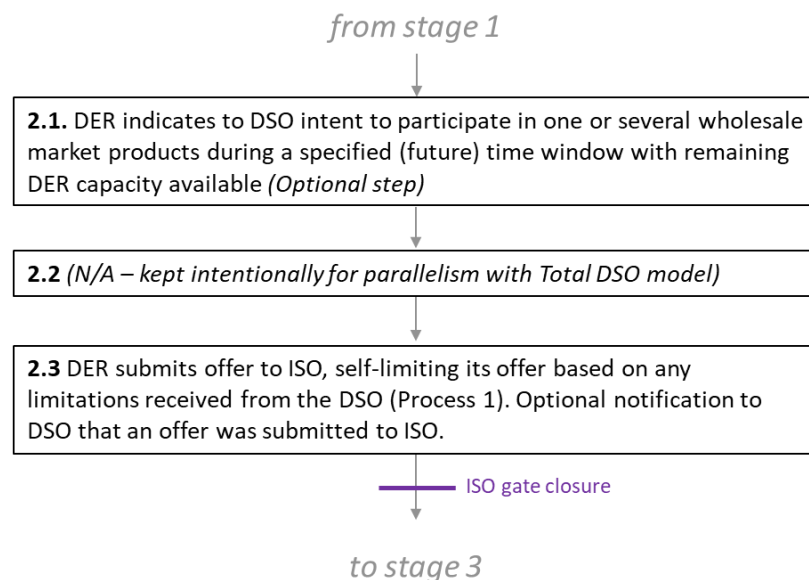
from stage 1

2.1. DER indicates to DSO intent to participate in one or several wholesale market products during a specified (future) time window with remaining DER capacity available (Optional step)

2.2 (N/A – kept intentionally for parallelism with Total DSO model)

2.3 DER submits offer to ISO, self-limiting its offer based on any limitations received from the DSO (Process 1). Optional notification to DSO that an offer was submitted to ISO.

ISO gate closure

to stage 3